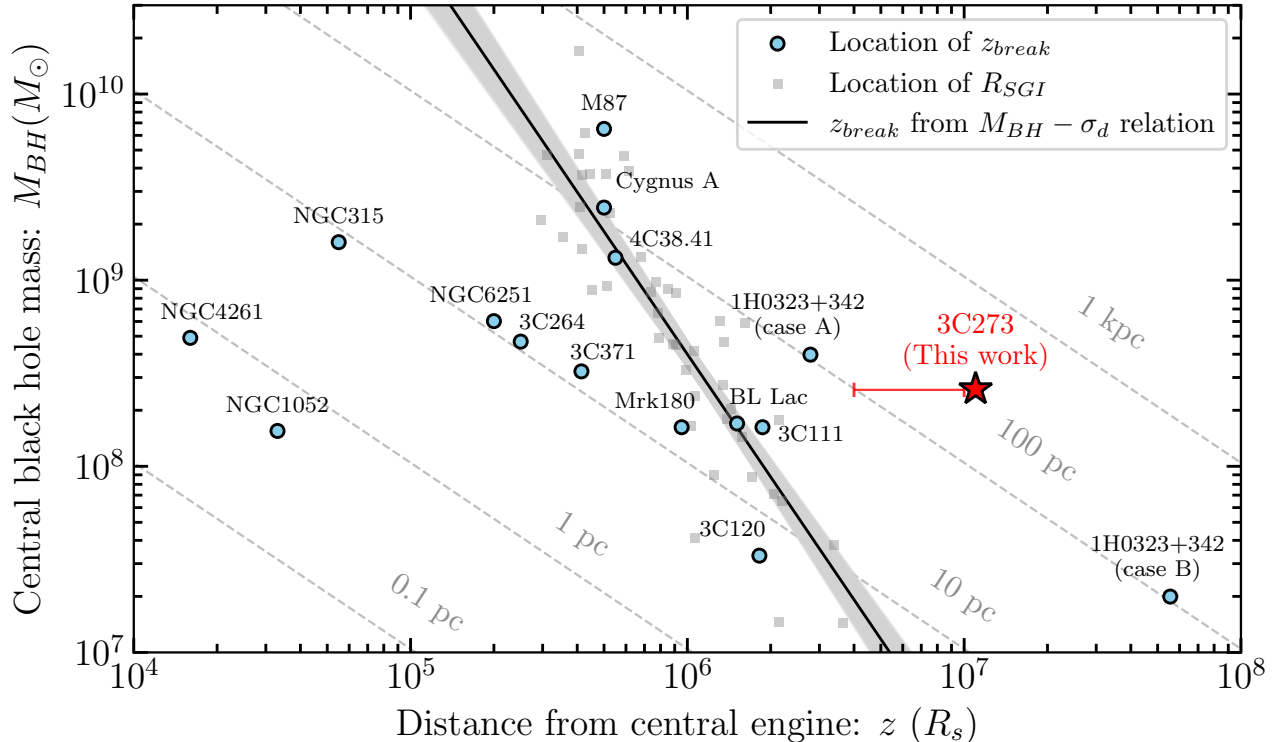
Location of $z_{break}$
Location of $R_{SGI}$
$z_{break}$ from $M_{BH}-\sigma_d$ relation

M87
Cygnus A
NGC315
4C38.41
NGC4261
NGC6251
3C264
1H0323+342 (case A)
3C273 (This work)
1 kpc
3C371
NGC1052
Mrk180
BL Lac
3C111
100 pc
1 pc
3C120
1H0323+342 (case B)
0.1 pc
10 pc

Central black hole mass: $M_{BH}(M_{\odot})$
$10^{10}$
$10^{9}$
$10^{8}$
$10^{7}$
$10^{4}$
$10^{5}$
$10^{6}$
$10^{7}$
$10^{8}$
Distance from central engine: $z$ $(R_s)$